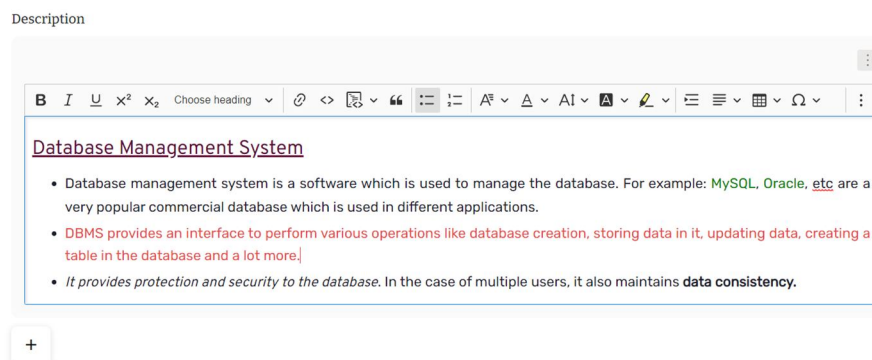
Description

B I U $X^2$ $X_2$ Choose heading

Database Management System

- Database management system is a software which is used to manage the database. For example: MySQL, Oracle, etc are a very popular commercial database which is used in different applications.
- DBMS provides an interface to perform various operations like database creation, storing data in it, updating data, creating a table in the database and a lot more.
- *It provides protection and security to the database.* In the case of multiple users, it also maintains **data consistency.**

+